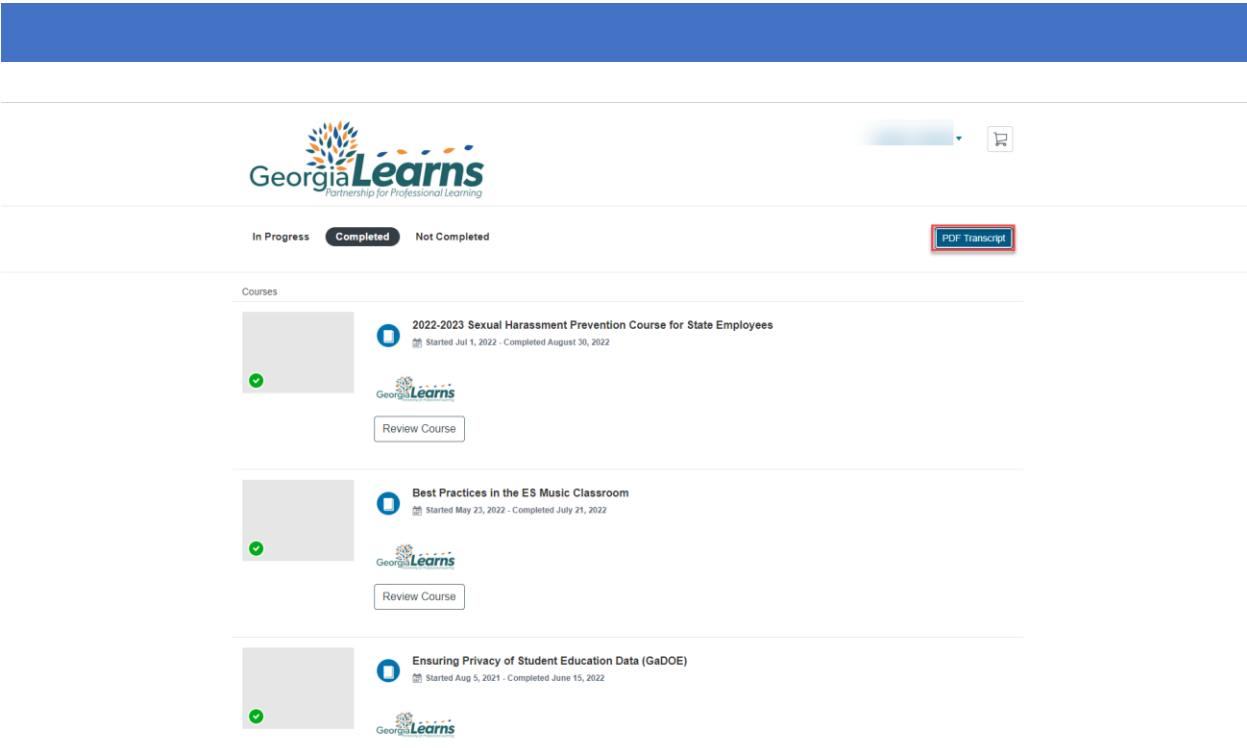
GeorgiaLearns
Partnership for Professional Learning

In Progress Completed Not Completed

PDF Transcript

Courses

2022-2023 Sexual Harassment Prevention Course for State Employees
Started Jul 1, 2022 - Completed August 30, 2022

GeorgiaLearns

Review Course

Best Practices in the ES Music Classroom
Started May 23, 2022 - Completed July 21, 2022

GeorgiaLearns

Review Course

Ensuring Privacy of Student Education Data (GaDOE)
Started Aug 5, 2021 - Completed June 15, 2022

GeorgiaLearns